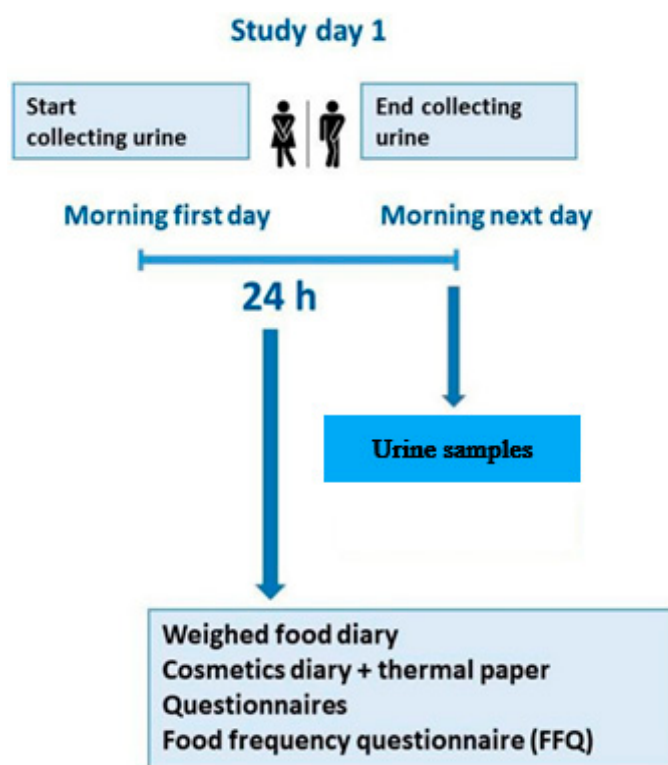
Study day 1

Start collecting urine

End collecting urine

Morning first day

Morning next day

24 h

Urine samples

Weighed food diary
Cosmetics diary + thermal paper
Questionnaires
Food frequency questionnaire (FFQ)